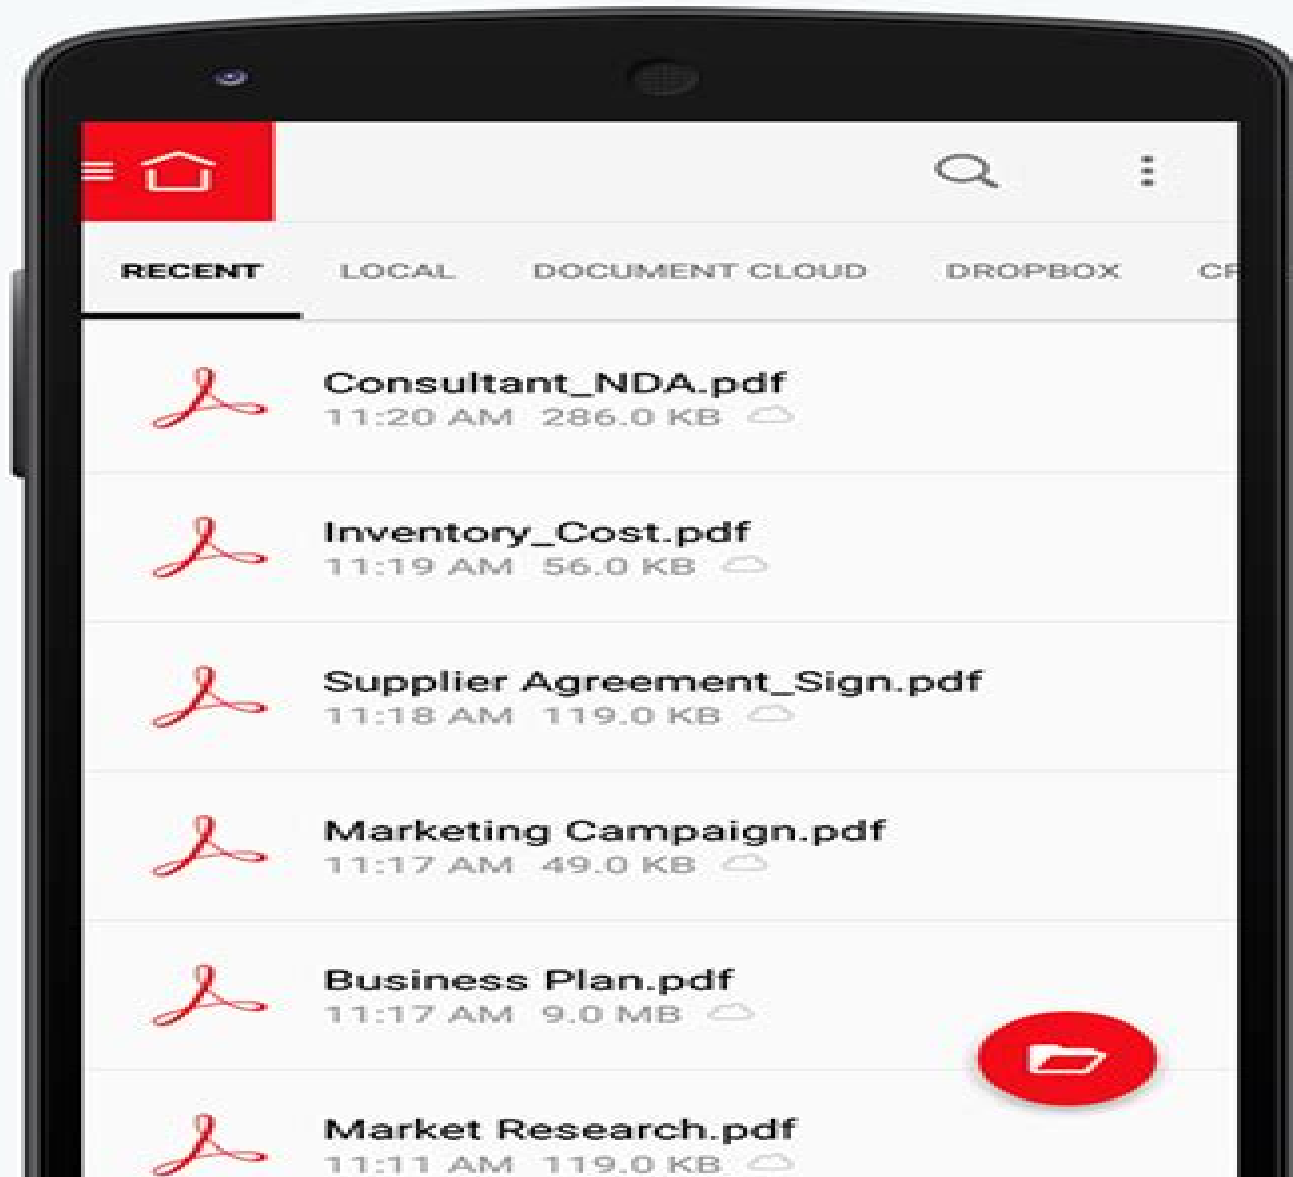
RECENT LOCAL DOCUMENT CLOUD DROPBOX CR

Consultant_NDA.pdf
11:20 AM 286.0 KB

Inventory_Cost.pdf
11:19 AM 56.0 KB

Supplier Agreement_Sign.pdf
11:18 AM 119.0 KB

Marketing Campaign.pdf
11:17 AM 49.0 KB

Business Plan.pdf
11:17 AM 9.0 MB

Market Research.pdf
11:11 AM 119.0 KB